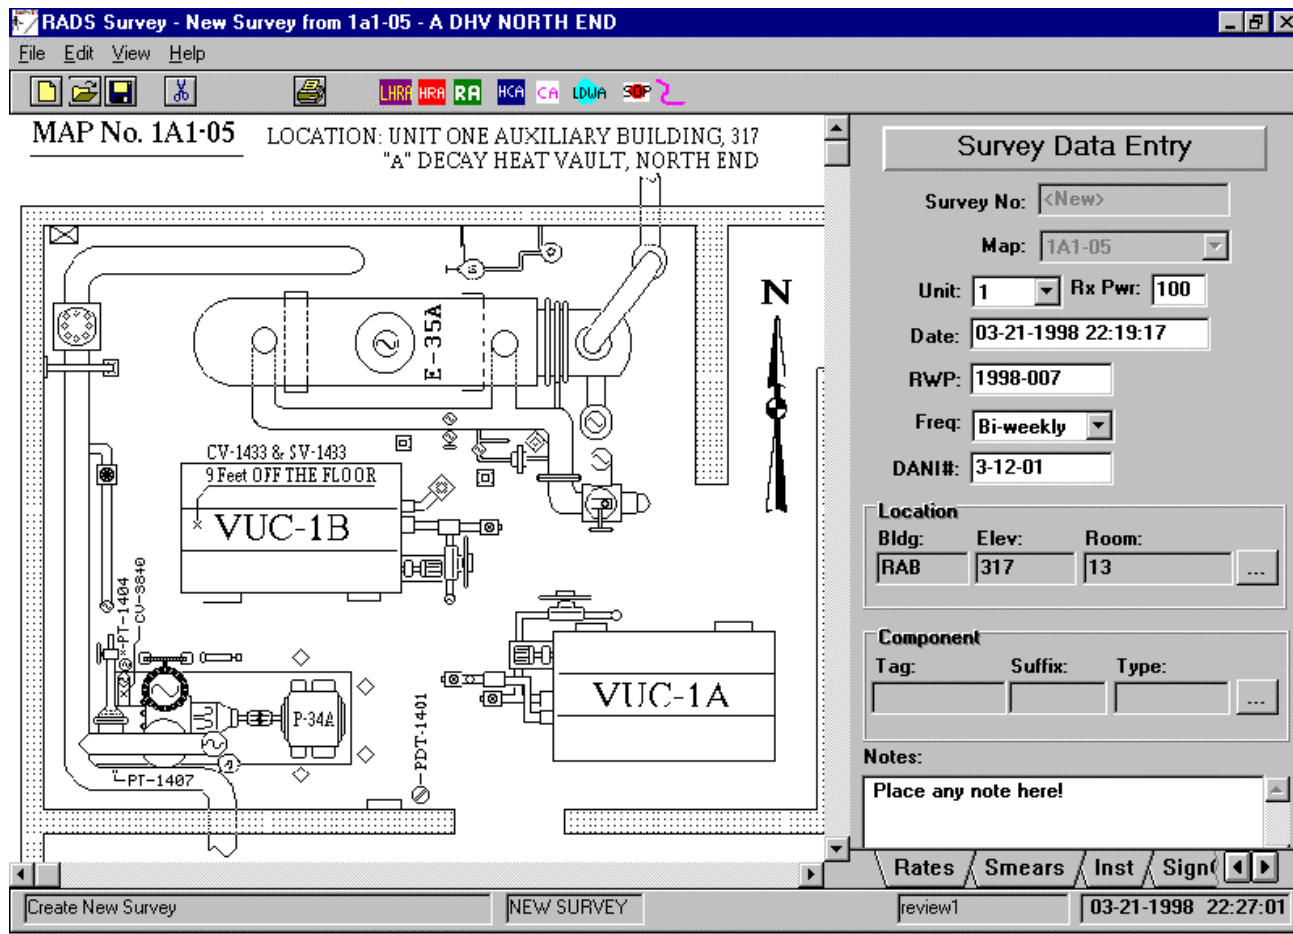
RADS Survey - New Survey from 1a1-05 - A DHV NORTH END

File Edit View Help

LHRA HRA RA HCA CA LDWA SOP

MAP No. 1A1-05

LOCATION: UNIT ONE AUXILIARY BUILDING, 317 "A" DECAY HEAT VAULT, NORTH END

N

E-35A

CV-1433 & SV-1433
9 Feet OFF THE FLOOR

VUC-1B

PT-1404

CV-3840

P-34A

PT-1407

PDT-1401

VUC-1A

Survey Data Entry

Survey No: <New>

Map: 1A1-05

Unit: 1 Rx Pwr: 100

Date: 03-21-1998 22:19:17

RWP: 1998-007

Freq: Bi-weekly

DANI#: 3-12-01

Location
Bldg: RAB
Elev: 317
Room: 13
...

Component
Tag:
Suffix:
Type:
...

Notes:
Place any note here!

Rates Smears Inst Sign(

Create New Survey | NEW SURVEY | review1 | 03-21-1998 22:27:01